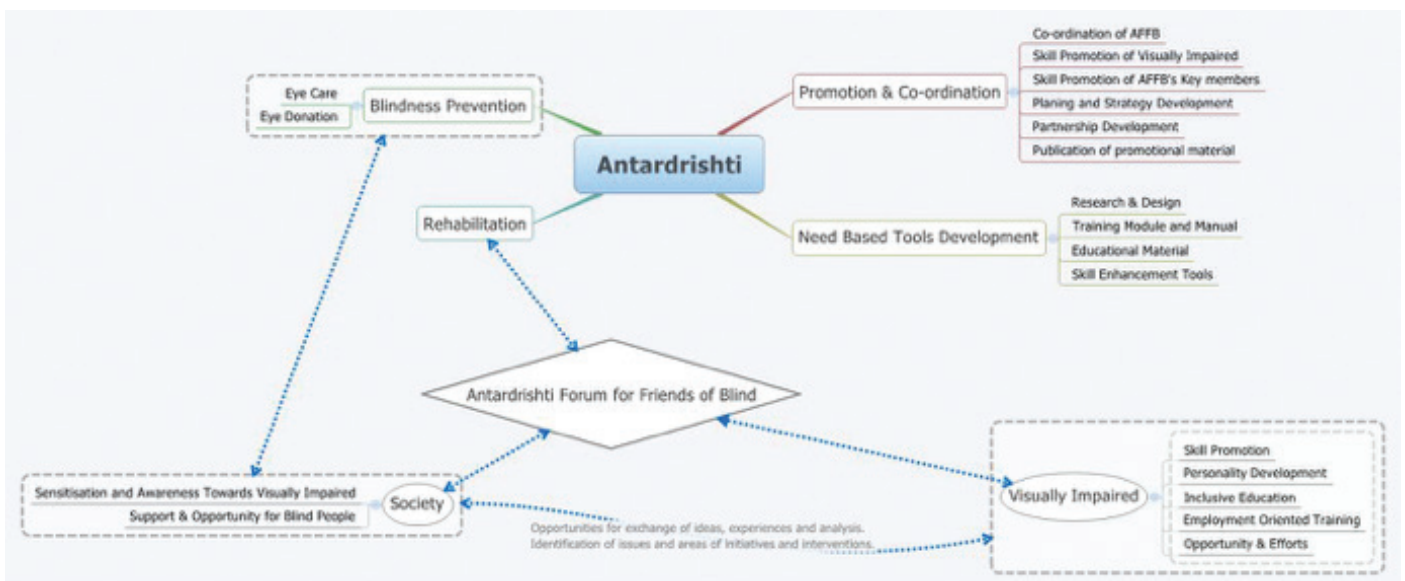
Antardrishti

Blindness Prevention
Eye Care
Eye Donation

Promotion & Co-ordination
Co-ordination of AFFB
Skill Promotion of Visually Impaired
Skill Promotion of AFFB's Key members
Planing and Strategy Development
Partnership Development
Publication of promotional material

Rehabilitation

Need Based Tools Development
Research & Design
Training Module and Manual
Educational Material
Skill Enhancement Tools

Antardrishti Forum for Friends of Blind

Society
Sensitisation and Awareness Towards Visually Impaired
Support & Opportunity for Blind People

Visually Impaired
Skill Promotion
Personality Development
Inclusive Education
Employment Oriented Training
Opportunity & Efforts

Opportunities for exchange of ideas, experiences and analysis. Identification of issues and areas of initiatives and interventions.